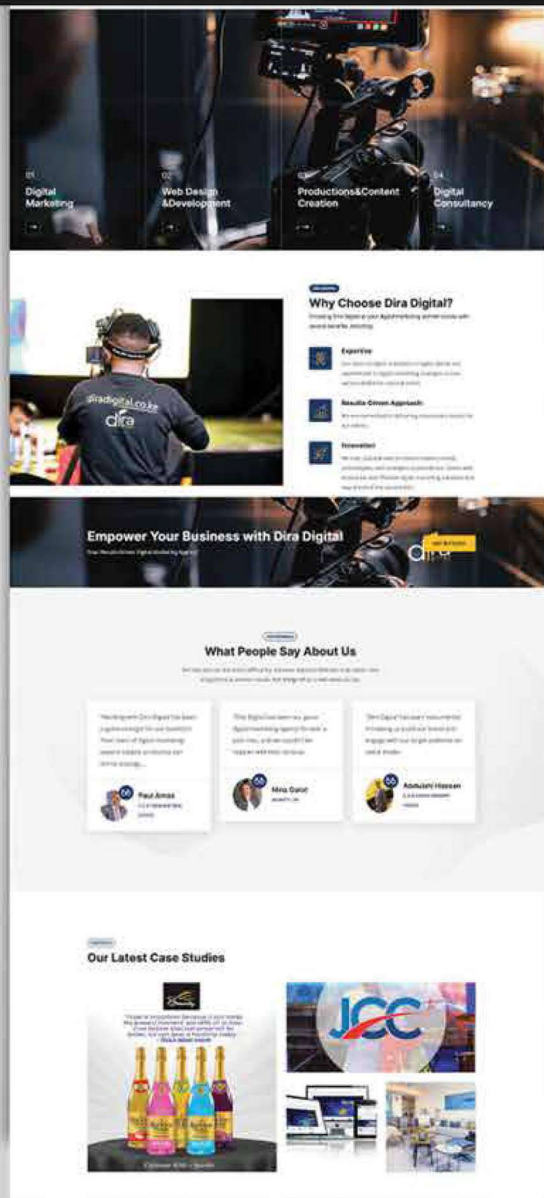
01
Digital Marketing

02
Web Design &Development

03
Productions&Content Creation

04
Digital Consultancy

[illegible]
Why Choose Dira Digital?
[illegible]

Expertise
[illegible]

Results-Driven Approach
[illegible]

Innovation
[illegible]

diradigital.co.ke
dira

Empower Your Business with Dira Digital
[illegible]
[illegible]

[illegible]
What People Say About Us
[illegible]

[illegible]
Paul Amos
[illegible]

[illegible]
Nina Gatot
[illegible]

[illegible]
Abdulahi Hassan
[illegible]

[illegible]
Our Latest Case Studies

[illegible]

JCC